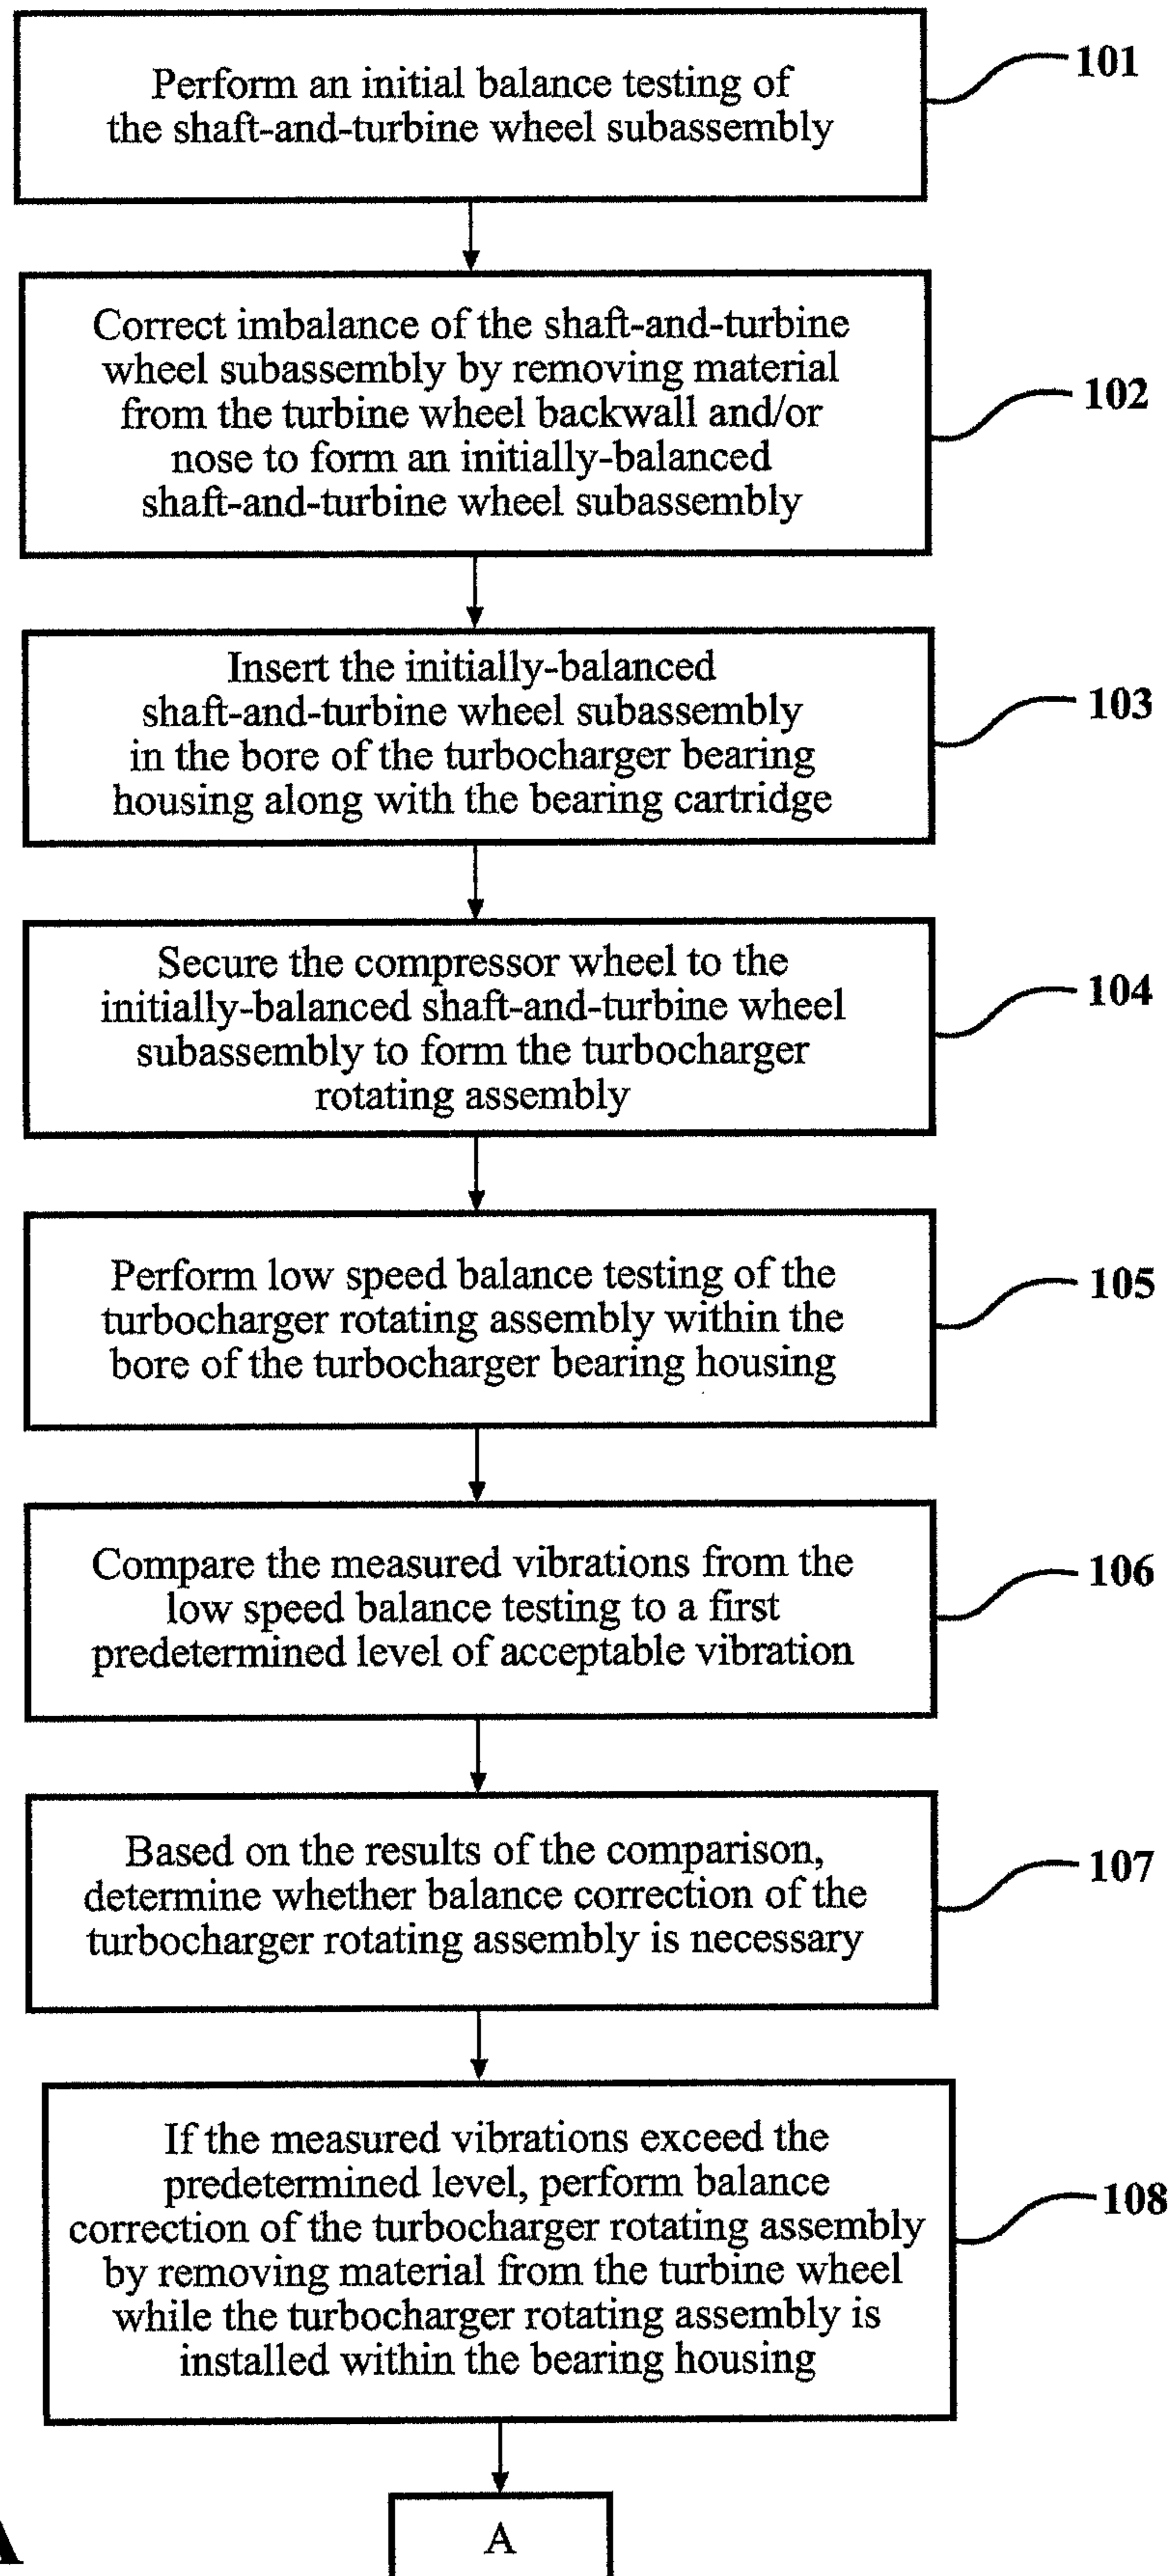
Perform an initial balance testing of the shaft-and-turbine wheel subassembly

101

Correct imbalance of the shaft-and-turbine wheel subassembly by removing material from the turbine wheel backwall and/or nose to form an initially-balanced shaft-and-turbine wheel subassembly

102

Insert the initially-balanced shaft-and-turbine wheel subassembly in the bore of the turbocharger bearing housing along with the bearing cartridge

103

Secure the compressor wheel to the initially-balanced shaft-and-turbine wheel subassembly to form the turbocharger rotating assembly

104

Perform low speed balance testing of the turbocharger rotating assembly within the bore of the turbocharger bearing housing

105

Compare the measured vibrations from the low speed balance testing to a first predetermined level of acceptable vibration

106

Based on the results of the comparison, determine whether balance correction of the turbocharger rotating assembly is necessary

107

If the measured vibrations exceed the predetermined level, perform balance correction of the turbocharger rotating assembly by removing material from the turbine wheel while the turbocharger rotating assembly is installed within the bearing housing

108

A

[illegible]